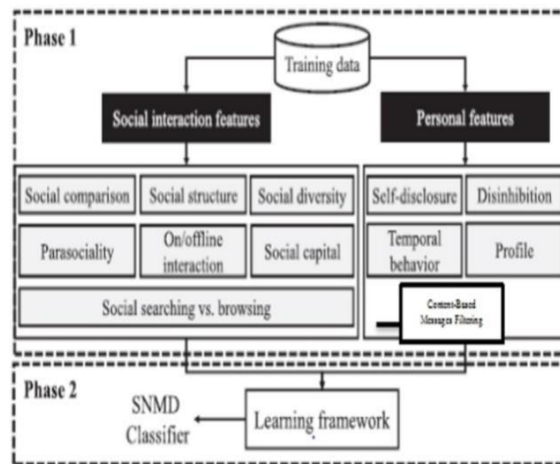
Phase 1

Training data

Social interaction features

Personal features

Social comparison

Social structure

Social diversity

Self-disclosure

Disinhibition

Parasociality

On/offline interaction

Social capital

Temporal behavior

Profile

Social searching vs. browsing

Content-Based Messages Filtering

Phase 2

SNMD Classifier

Learning framework